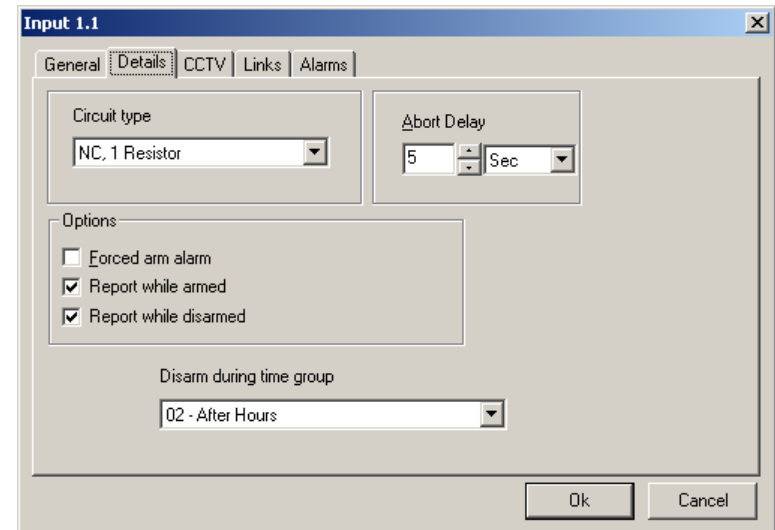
Input 1.1

General | Details | CCTV | Links | Alarms

Circuit type
NC, 1 Resistor

Abort Delay
5
Sec

Options
Forced arm alarm
Report while armed
Report while disarmed

Disarm during time group
02 - After Hours

Ok
Cancel